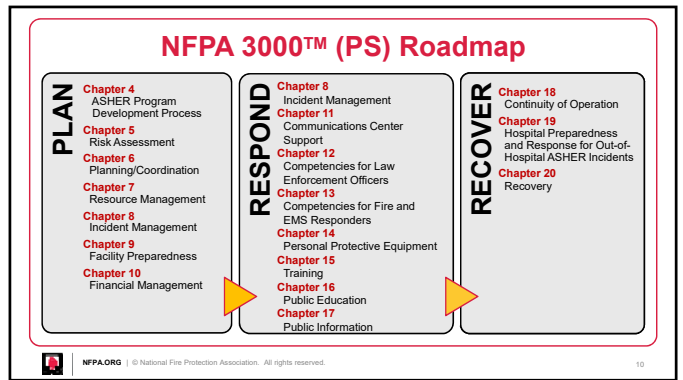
NFPA 3000™ (PS) Roadmap

PLAN

Chapter 4
ASHER Program Development Process
Chapter 5
Risk Assessment
Chapter 6
Planning/Coordination
Chapter 7
Resource Management
Chapter 8
Incident Management
Chapter 9
Facility Preparedness
Chapter 10
Financial Management

RESPOND

Chapter 8
Incident Management
Chapter 11
Communications Center Support
Chapter 12
Competencies for Law Enforcement Officers
Chapter 13
Competencies for Fire and EMS Responders
Chapter 14
Personal Protective Equipment
Chapter 15
Training
Chapter 16
Public Education
Chapter 17
Public Information

RECOVER

Chapter 18
Continuity of Operation
Chapter 19
Hospital Preparedness and Response for Out-of-Hospital ASHER Incidents
Chapter 20
Recovery

NFPA.ORG | © National Fire Protection Association. All rights reserved.

10